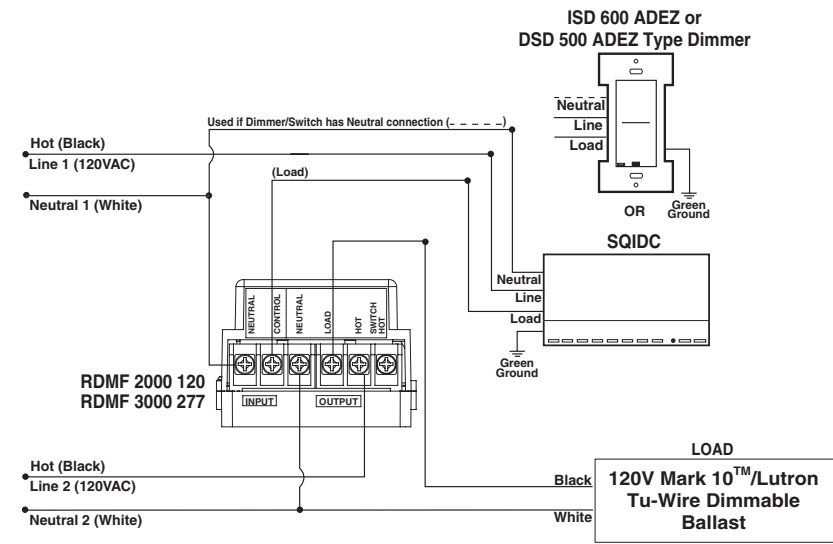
ISD 600 ADEZ or
DSD 500 ADEZ Type Dimmer

Used if Dimmer/Switch has Neutral connection (- - - - -)

Neutral
Line
Load

OR

Green
Ground

Hot (Black)
Line 1 (120VAC)

Neutral 1 (White)

(Load)

SQIDC

Neutral
Line
Load

Green
Ground

NEUTRAL
CONTROL
NEUTRAL
LOAD
HOT
SWITCH HOT

RDMF 2000 120
RDMF 3000 277

INPUT
OUTPUT

LOAD

Hot (Black)
Line 2 (120VAC)

Neutral 2 (White)

Black
White

120V Mark 10$^{TM}$/Lutron
Tu-Wire Dimmable
Ballast